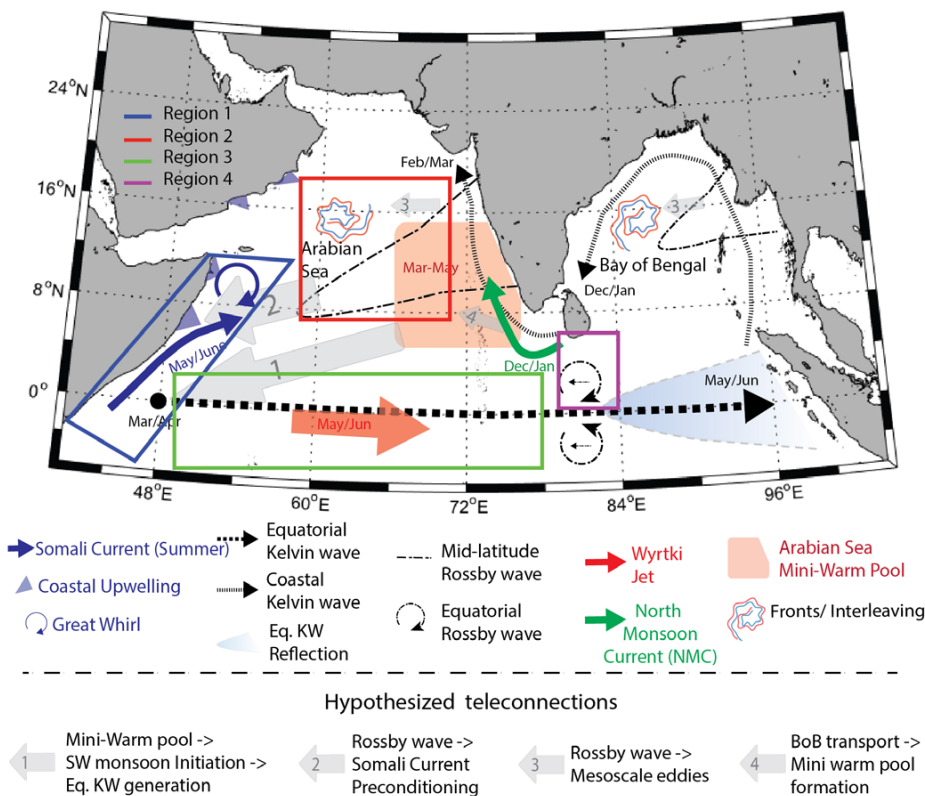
24°N
16°N
8°N
0°
48°E
60°E
72°E
84°E
96°E

Region 1
Region 2
Region 3
Region 4

Feb/Mar
3
Arabian Sea
Mar-May
2
4
Dec/Jan
May/June
1
Mar/Apr
May/Jun
Dec/Jan
3
Bay of Bengal
May/Jun

Somali Current (Summer)
Coastal Upwelling
Great Whirl
Equatorial Kelvin wave
Coastal Kelvin wave
Eq. KW Reflection
Mid-latitude Rossby wave
Equatorial Rossby wave
Wyrtki Jet
North Monsoon Current (NMC)
Arabian Sea Mini-Warm Pool
Fronts/ Interleaving

Hypothesized teleconnections

1 Mini-Warm pool -> SW monsoon Initiation -> Eq. KW generation
2 Rossby wave -> Somali Current Preconditioning
3 Rossby wave -> Mesoscale eddies
4 BoB transport -> Mini warm pool formation